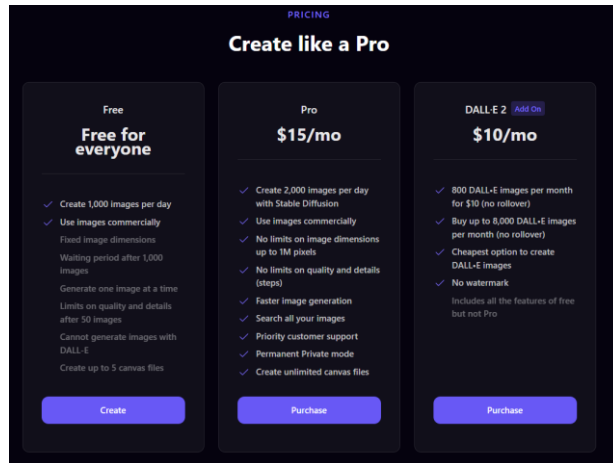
PRICING

Create like a Pro

Free

Free for everyone

Create 1,000 images per day
Use images commercially
Fixed image dimensions
Waiting period after 1,000 images
Generate one image at a time
Limits on quality and details after 50 images
Cannot generate images with DALL-E
Create up to 5 canvas files

Create

Pro

$15/mo

Create 2,000 images per day with Stable Diffusion
Use images commercially
No limits on image dimensions up to 1M pixels
No limits on quality and details (steps)
Faster image generation
Search all your images
Priority customer support
Permanent Private mode
Create unlimited canvas files

Purchase

DALL·E 2 Add On

$10/mo

800 DALL•E images per month for $10 (no rollover)
Buy up to 8,000 DALL•E images per month (no rollover)
Cheapest option to create DALL•E images
No watermark
Includes all the features of free but not Pro

Purchase